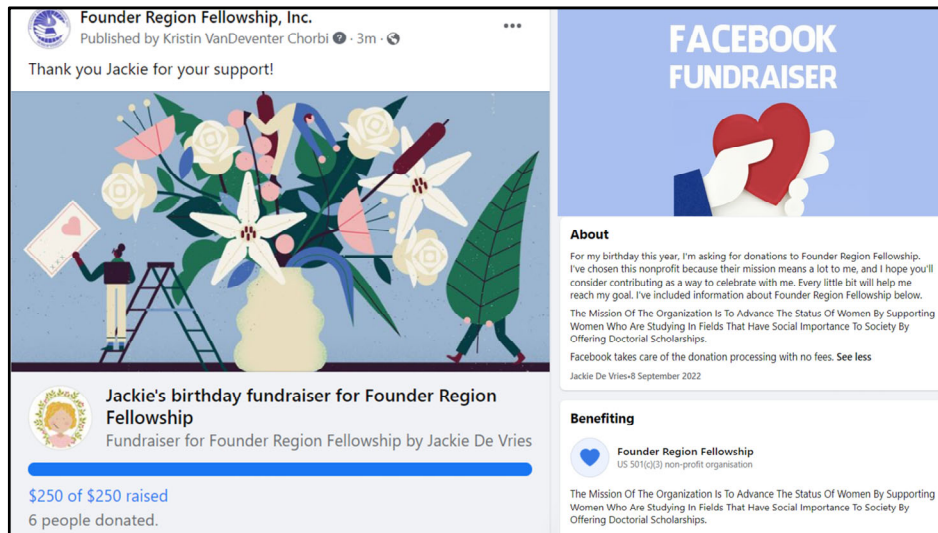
Founder Region Fellowship, Inc.
Published by Kristin VanDeventer Chorbi · 3m ·

Thank you Jackie for your support!

Jackie's birthday fundraiser for Founder Region Fellowship
Fundraiser for Founder Region Fellowship by Jackie De Vries

$250 of $250 raised
6 people donated.

FACEBOOK FUNDRAISER

About

For my birthday this year, I'm asking for donations to Founder Region Fellowship. I've chosen this nonprofit because their mission means a lot to me, and I hope you'll consider contributing as a way to celebrate with me. Every little bit will help me reach my goal. I've included information about Founder Region Fellowship below.

The Mission Of The Organization Is To Advance The Status Of Women By Supporting Women Who Are Studying In Fields That Have Social Importance To Society By Offering Doctorial Scholarships.

Facebook takes care of the donation processing with no fees. See less

Jackie De Vries·8 September 2022

Benefiting

Founder Region Fellowship
US 501(c)(3) non-profit organisation

The Mission Of The Organization Is To Advance The Status Of Women By Supporting Women Who Are Studying In Fields That Have Social Importance To Society By Offering Doctorial Scholarships.